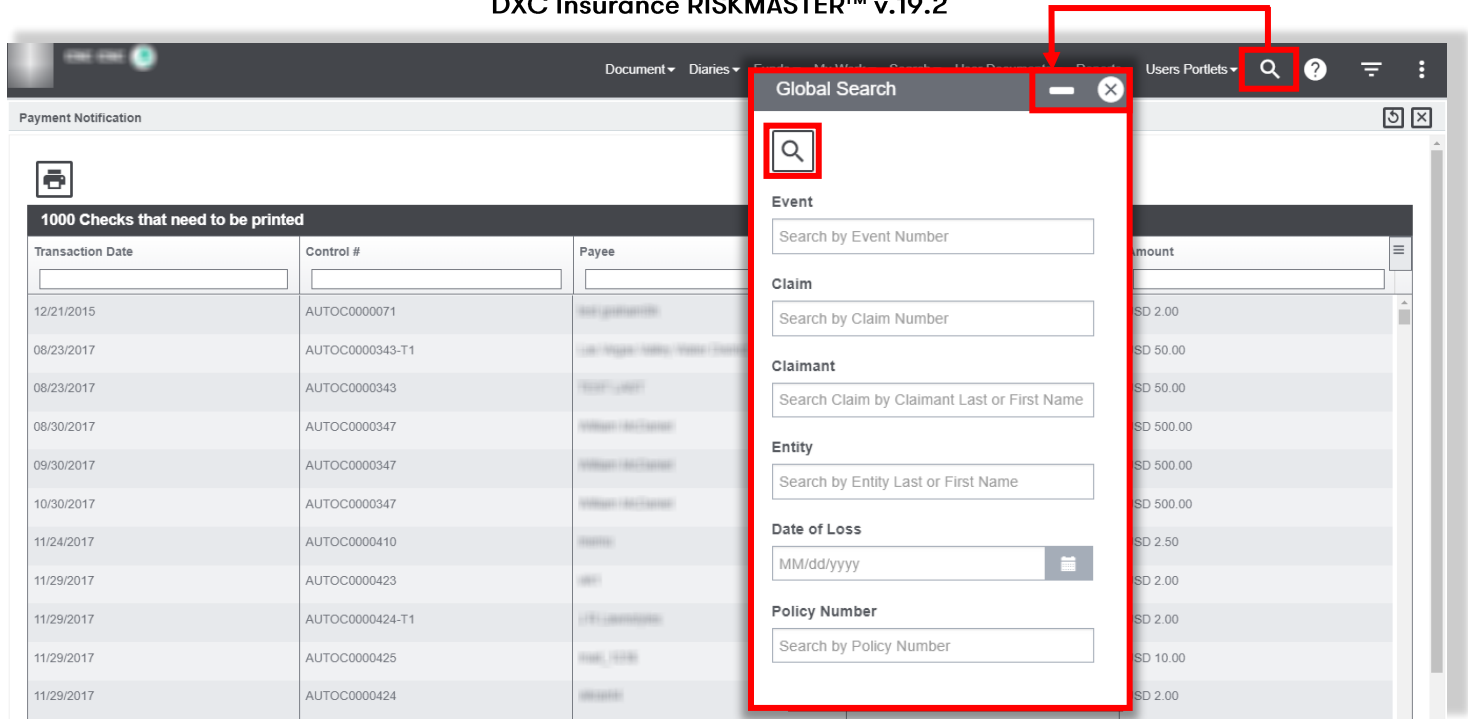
DXC Insurance RISKMASTER™ v.19.2

Document ▾ Diaries ▾ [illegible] Users Portlets ▾

Payment Notification

Global Search

Event
Search by Event Number

Claim
Search by Claim Number

Claimant
Search Claim by Claimant Last or First Name

Entity
Search by Entity Last or First Name

Date of Loss
MM/dd/yyyy

Policy Number
Search by Policy Number

1000 Checks that need to be printed

| Transaction Date | Control # | Payee | Amount |
|---|---|---|---|
| 12/21/2015 | AUTOC0000071 | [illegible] | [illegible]SD 2.00 |
| 08/23/2017 | AUTOC0000343-T1 | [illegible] | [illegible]SD 50.00 |
| 08/23/2017 | AUTOC0000343 | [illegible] | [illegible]SD 50.00 |
| 08/30/2017 | AUTOC0000347 | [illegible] | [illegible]SD 500.00 |
| 09/30/2017 | AUTOC0000347 | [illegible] | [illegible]SD 500.00 |
| 10/30/2017 | AUTOC0000347 | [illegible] | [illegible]SD 500.00 |
| 11/24/2017 | AUTOC0000410 | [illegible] | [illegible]SD 2.50 |
| 11/29/2017 | AUTOC0000423 | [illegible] | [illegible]SD 2.00 |
| 11/29/2017 | AUTOC0000424-T1 | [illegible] | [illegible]SD 2.00 |
| 11/29/2017 | AUTOC0000425 | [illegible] | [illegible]SD 10.00 |
| 11/29/2017 | AUTOC0000424 | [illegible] | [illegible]SD 2.00 |